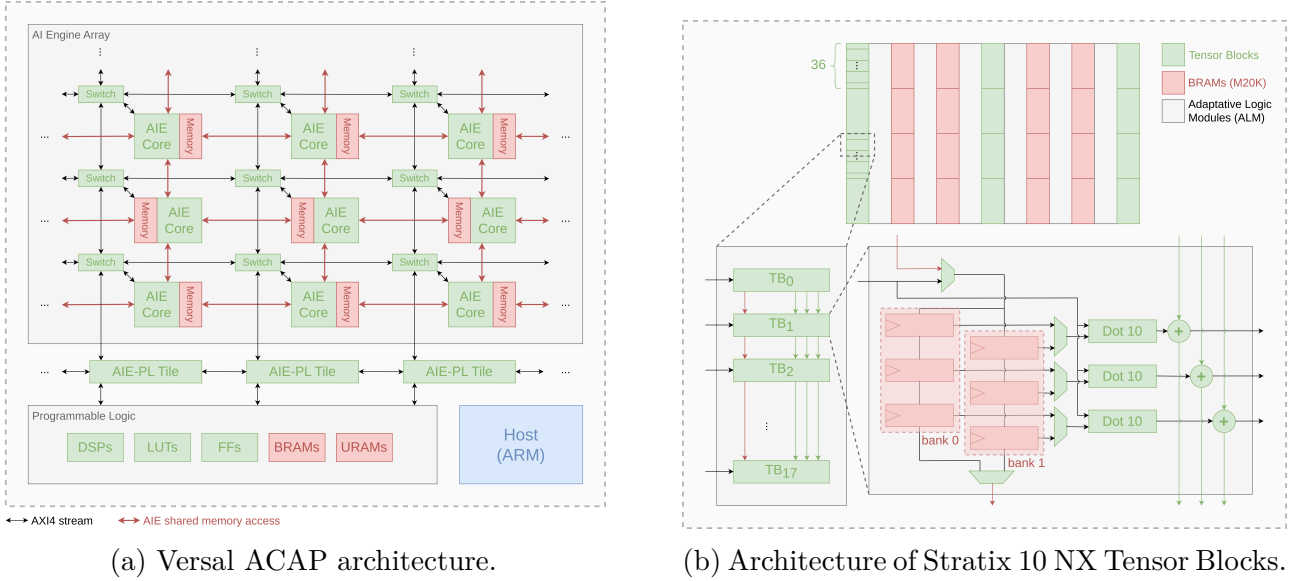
AI Engine Array

Switch
AIE Core
Memory
Switch
AIE Core
Memory
Switch
AIE Core
Memory
...
...

Switch
Memory
AIE Core
Switch
Memory
AIE Core
Switch
Memory
AIE Core
...
...

Switch
AIE Core
Memory
Switch
AIE Core
Memory
Switch
AIE Core
Memory
...
...

... AIE-PL Tile AIE-PL Tile AIE-PL Tile ...

Programmable Logic
DSPs LUTs FFs BRAMs URAMs

Host (ARM)

AXI4 stream AIE shared memory access

(a) Versal ACAP architecture.

36

Tensor Blocks
BRAMs (M20K)
Adaptative Logic Modules (ALM)

$TB_0$
$TB_1$
$TB_2$
⋮
$TB_{17}$

bank 0
bank 1
Dot 10
Dot 10
Dot 10
+
+
+

(b) Architecture of Stratix 10 NX Tensor Blocks.